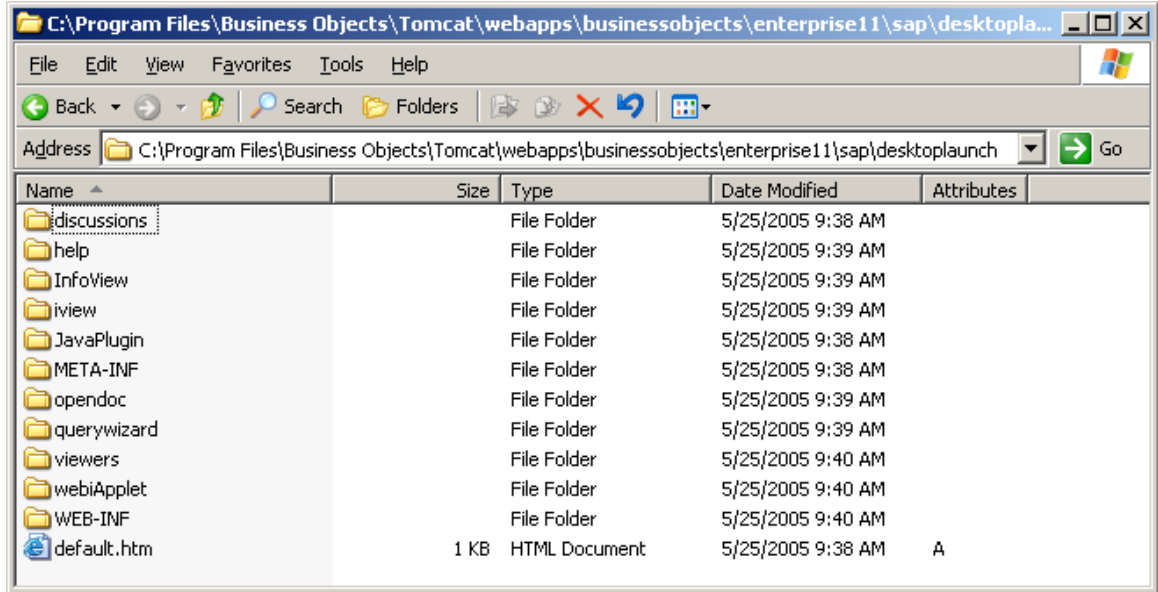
C:\Program Files\Business Objects\Tomcat\webapps\businessobjects\enterprise11\sap\desktopla...

File Edit View Favorites Tools Help

Back Search Folders

Address C:\Program Files\Business Objects\Tomcat\webapps\businessobjects\enterprise11\sap\desktoplaunch Go

| Name | Size | Type | Date Modified | Attributes |
|---|---|---|---|---|
| discussions | | File Folder | 5/25/2005 9:38 AM | |
| help | | File Folder | 5/25/2005 9:39 AM | |
| InfoView | | File Folder | 5/25/2005 9:39 AM | |
| iview | | File Folder | 5/25/2005 9:39 AM | |
| JavaPlugin | | File Folder | 5/25/2005 9:38 AM | |
| META-INF | | File Folder | 5/25/2005 9:38 AM | |
| opendoc | | File Folder | 5/25/2005 9:39 AM | |
| querywizard | | File Folder | 5/25/2005 9:39 AM | |
| viewers | | File Folder | 5/25/2005 9:40 AM | |
| webiApplet | | File Folder | 5/25/2005 9:40 AM | |
| WEB-INF | | File Folder | 5/25/2005 9:40 AM | |
| default.htm | 1 KB | HTML Document | 5/25/2005 9:38 AM | A |